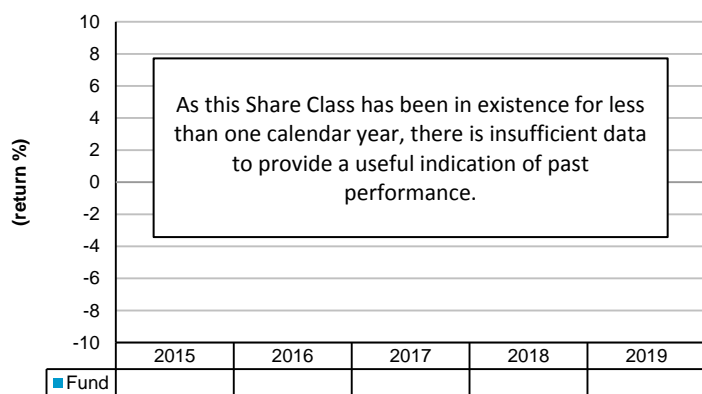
(return %)

10
8
6
4
2
0
-2
-4
-6
-8
-10

As this Share Class has been in existence for less than one calendar year, there is insufficient data to provide a useful indication of past performance.

| | 2015 | 2016 | 2017 | 2018 | 2019 |
|---|---|---|---|---|---|
| Fund | | | | | |